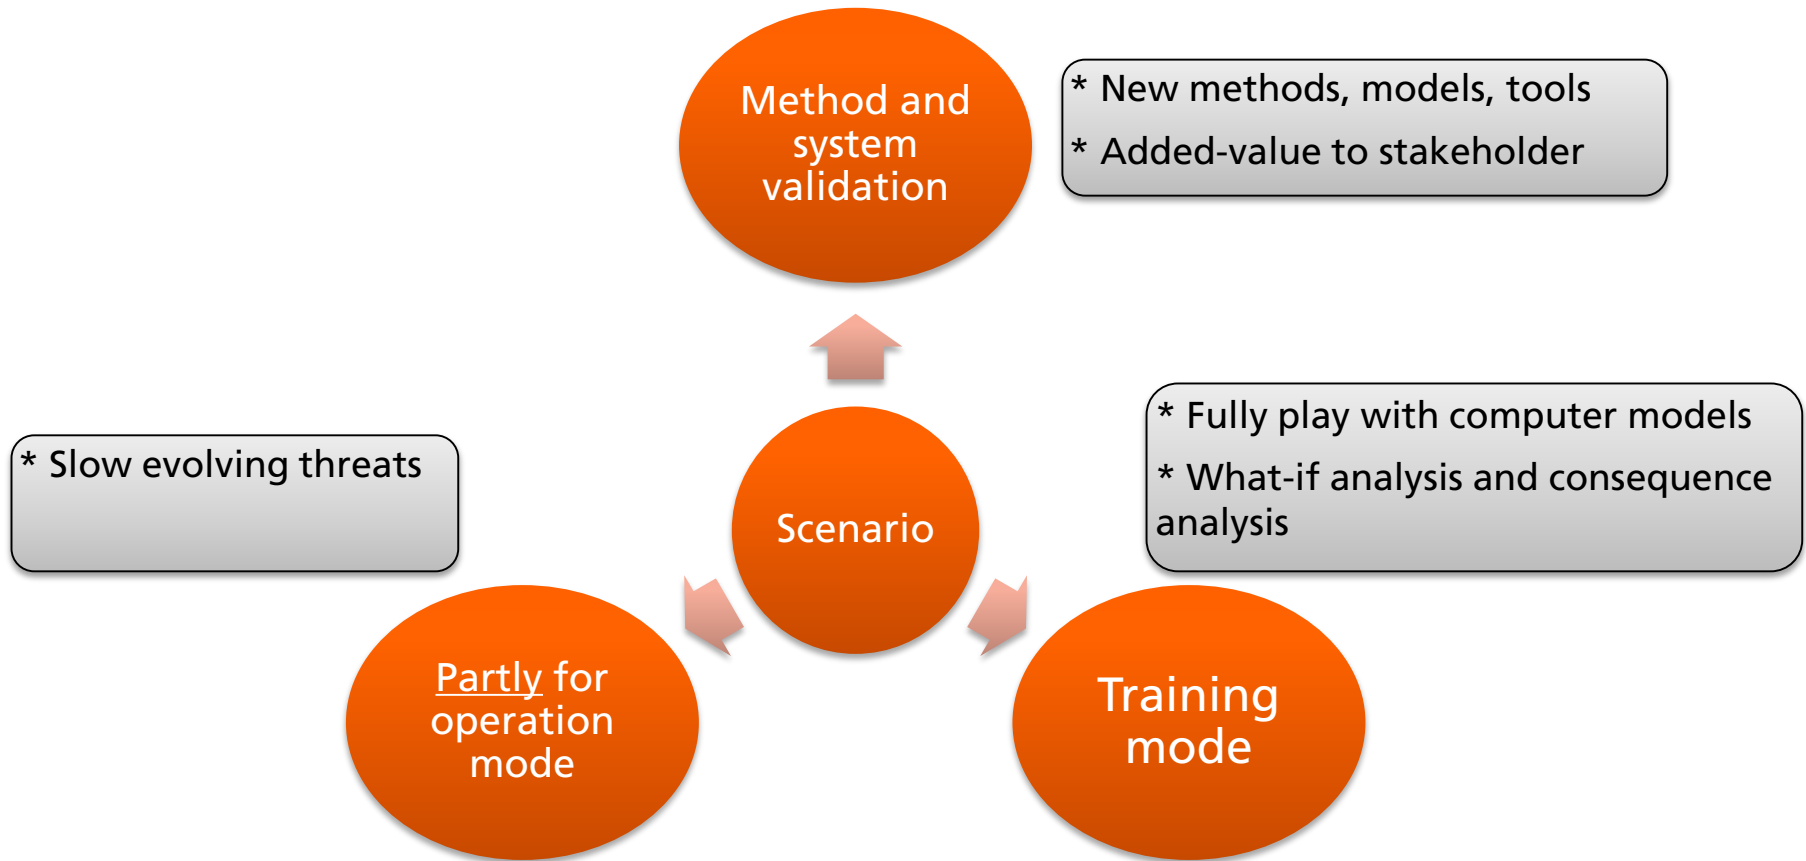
Method and system validation

* New methods, models, tools

* Added-value to stakeholder

* Slow evolving threats

Scenario

* Fully play with computer models

* What-if analysis and consequence analysis

Partly for operation mode

Training mode